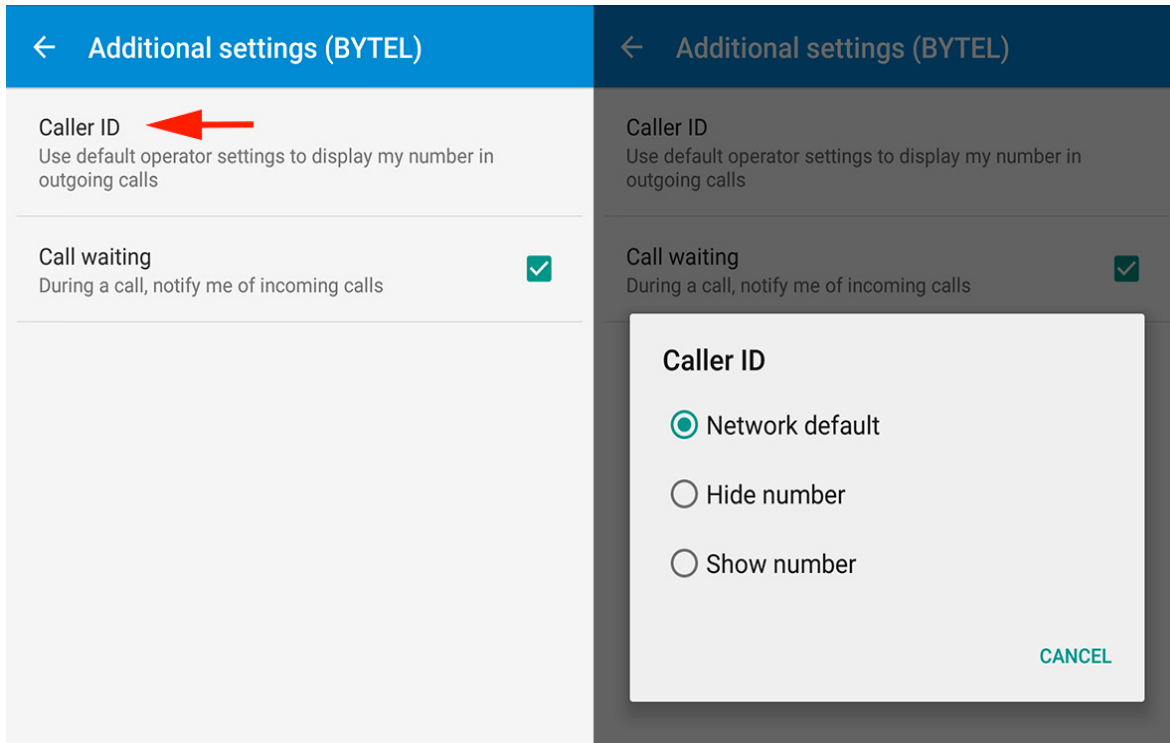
Additional settings (BYTEL)

Caller ID
Use default operator settings to display my number in outgoing calls

Call waiting
During a call, notify me of incoming calls

Additional settings (BYTEL)

Caller ID
Use default operator settings to display my number in outgoing calls

Call waiting
During a call, notify me of incoming calls

Caller ID

Network default

Hide number

Show number

CANCEL